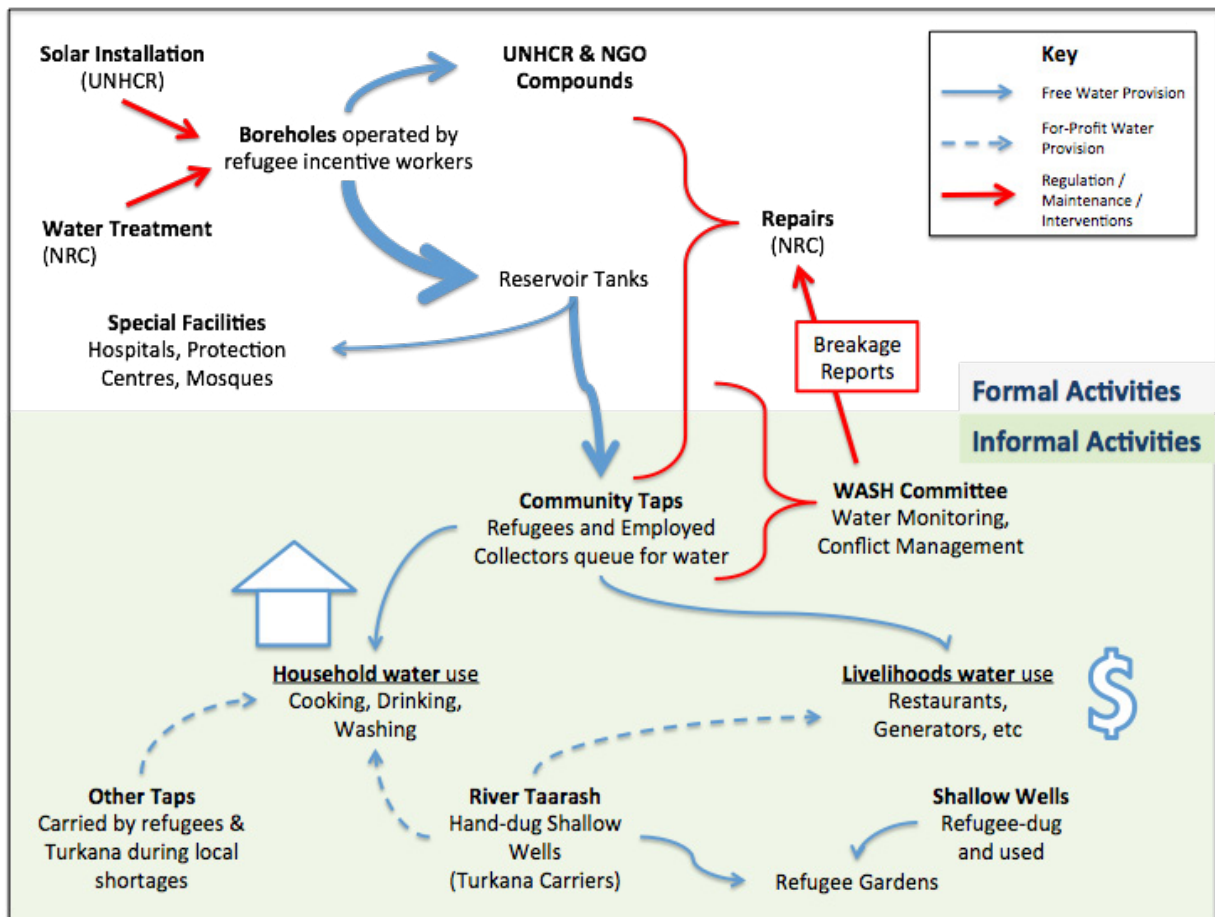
Solar Installation (UNHCR)

Boreholes operated by refugee incentive workers

Water Treatment (NRC)

UNHCR & NGO Compounds

Key

Free Water Provision

For-Profit Water Provision

Regulation / Maintenance / Interventions

Repairs (NRC)

Reservoir Tanks

Special Facilities
Hospitals, Protection Centres, Mosques

Breakage Reports

Formal Activities

Informal Activities

Community Taps
Refugees and Employed Collectors queue for water

WASH Committee
Water Monitoring, Conflict Management

Household water use
Cooking, Drinking, Washing

Livelihoods water use
Restaurants, Generators, etc

$

Other Taps
Carried by refugees & Turkana during local shortages

River Taarash
Hand-dug Shallow Wells (Turkana Carriers)

Shallow Wells
Refugee-dug and used

Refugee Gardens